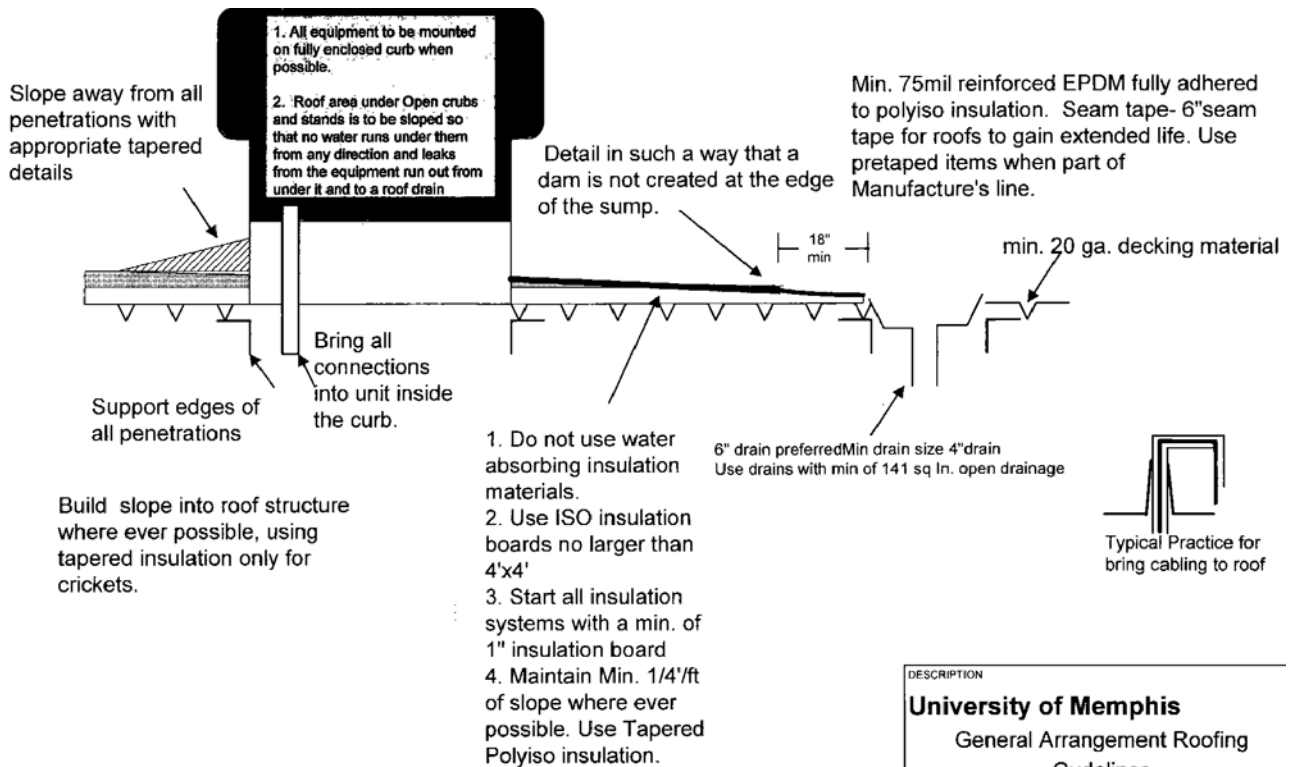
1. All equipment to be mounted on fully enclosed curb when possible.

2. Roof area under Open crubs and stands is to be sloped so that no water runs under them from any direction and leaks from the equipment run out from under it and to a roof drain

Slope away from all penetrations with appropriate tapered details

Min. 75mil reinforced EPDM fully adhered to polyiso insulation. Seam tape- 6"seam tape for roofs to gain extended life. Use pretaped items when part of Manufacture's line.

Detail in such a way that a dam is not created at the edge of the sump.

18" min

min. 20 ga. decking material

Bring all connections into unit inside the curb.

Support edges of all penetrations

1. Do not use water absorbing insulation materials.
2. Use ISO insulation boards no larger than 4'x4'
3. Start all insulation systems with a min. of 1" insulation board
4. Maintain Min. 1/4'/ft of slope where ever possible. Use Tapered Polyiso insulation.

6" drain preferredMin drain size 4"drain
Use drains with min of 141 sq In. open drainage

Build slope into roof structure where ever possible, using tapered insulation only for crickets.

Typical Practice for bring cabling to roof

DESCRIPTION
University of Memphis
General Arrangement Roofing
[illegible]